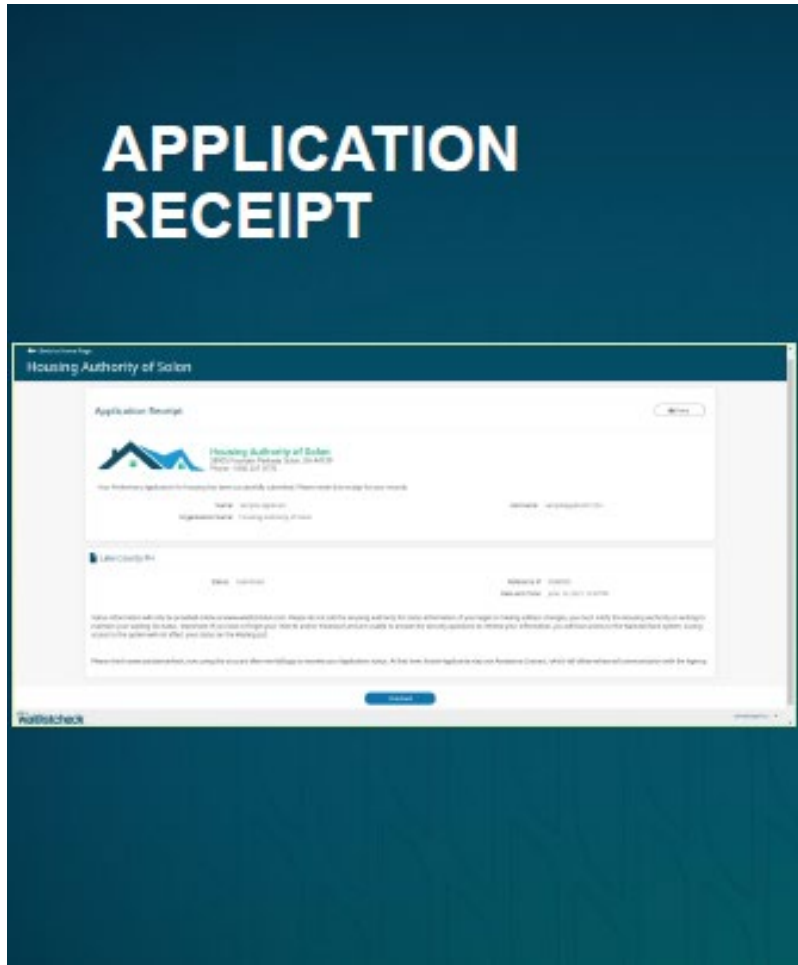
APPLICATION RECEIPT

Back to Home Page

Housing Authority of Solon

Application Receipt

Print

Housing Authority of Solon

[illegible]

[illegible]

Name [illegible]

Organization Name Housing Authority of Solon

Username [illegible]

Lake County PH

Status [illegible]

Reference # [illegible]

Date and Time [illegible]

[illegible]

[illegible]

Continue

waitlistcheck

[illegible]